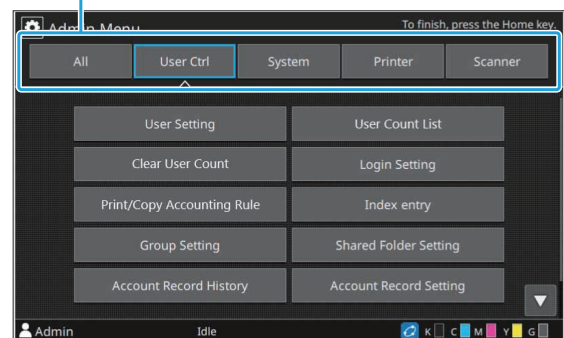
Admin Menu

To finish, press the Home key.

All

User Ctrl

System

Printer

Scanner

User Setting

User Count List

Clear User Count

Login Setting

Print/Copy Accounting Rule

Index entry

Group Setting

Shared Folder Setting

Account Record History

Account Record Setting

Admin

Idle

K C M Y G